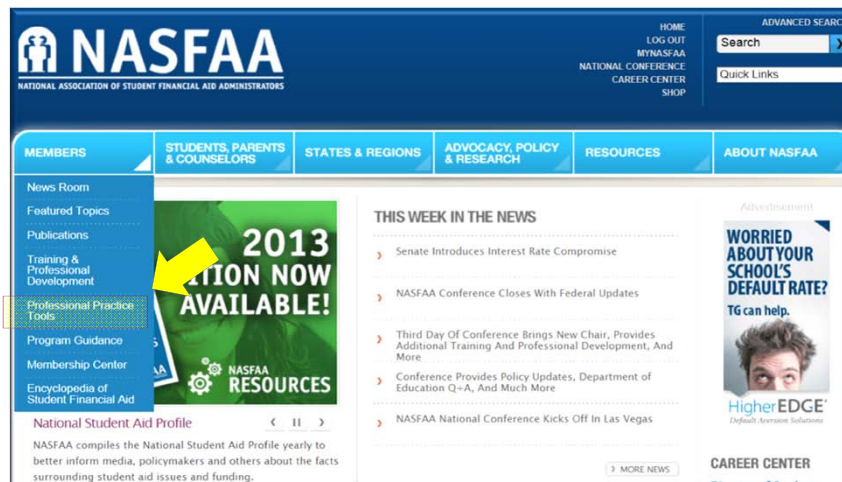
NASFAA
NATIONAL ASSOCIATION OF STUDENT FINANCIAL AID ADMINISTRATORS

HOME
LOG OUT
MYNASFAA
NATIONAL CONFERENCE
CAREER CENTER
SHOP

ADVANCED SEARC
Search
Quick Links

MEMBERS
STUDENTS, PARENTS & COUNSELORS
STATES & REGIONS
ADVOCACY, POLICY & RESEARCH
RESOURCES
ABOUT NASFAA

News Room
Featured Topics
Publications
Training & Professional Development
Professional Practice Tools
Program Guidance
Membership Center
Encyclopedia of Student Financial Aid

2013
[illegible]TION NOW AVAILABLE!
NASFAA RESOURCES

National Student Aid Profile

NASFAA compiles the National Student Aid Profile yearly to better inform media, policymakers and others about the facts surrounding student aid issues and funding.

THIS WEEK IN THE NEWS

Senate Introduces Interest Rate Compromise

NASFAA Conference Closes With Federal Updates

Third Day Of Conference Brings New Chair, Provides Additional Training And Professional Development, And More

Conference Provides Policy Updates, Department of Education Q+A, And Much More

NASFAA National Conference Kicks Off In Las Vegas

MORE NEWS

Advertisement
WORRIED ABOUT YOUR SCHOOL'S DEFAULT RATE?
TG can help.
HigherEDGE
Default Aversion Solutions

CAREER CENTER